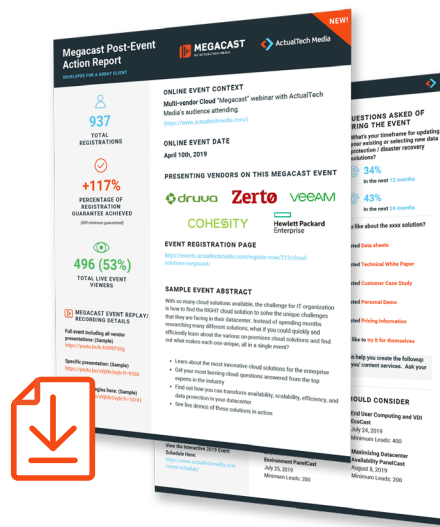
NEW!

Megacast Post-Event Action Report

DEVELOPED FOR A GREAT CLIENT

MEGACAST

ActualTech Media

937
TOTAL REGISTRATIONS

+117%
PERCENTAGE OF REGISTRATION GUARANTEE ACHIEVED

496 (53%)
TOTAL LIVE EVENT VIEWERS

MEGACAST EVENT REPLAY/ RECORDING DETAILS

Full event including all vendor presentations: (Sample)

Specific presentation: (Sample)

ONLINE EVENT CONTEXT

Multi-vendor Cloud "Megacast" webinar with ActualTech Media's audience attending.

(https://www.actualtechmedia.com/)

ONLINE EVENT DATE

April 10th, 2019

PRESENTING VENDORS ON THIS MEGACAST EVENT

druva

Zerto

VEEAM

COHESITY

Hewlett Packard Enterprise

EVENT REGISTRATION PAGE

https://events.actualtechmedia.com/register-now/213/cloud-solutions-megacast/

SAMPLE EVENT ABSTRACT

With so many cloud solutions available, the challenge for IT organization is how to find the RIGHT cloud solution to solve the unique challenges that they are facing in their datacenter. Instead of spending months researching many different solutions, what if you could quickly and efficiently learn about the various on-premises cloud solutions and find out what makes each one unique, all in a single event?

Learn about the most innovative cloud solutions for the enterprise

Get your most burning cloud questions answered from the top experts in the industry

Find out how you can transform availability, scalability, efficiency, and data protection in your datacenter

See live demos of these solutions in action

QUESTIONS ASKED OF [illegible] THE EVENT

What's your timeframe for updating your existing or selecting new data protection / disaster recovery solutions?

34%
In the next 12 months

43%
In the next 24 months

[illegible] like about the xxxx solution?

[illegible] Data sheets

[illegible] Technical White Paper

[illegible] Customer Case Study

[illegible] Personal Demo

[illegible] Pricing Information

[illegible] try it for themselves

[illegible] help you create the followup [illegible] content services. Ask your

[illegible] COULD CONSIDER

End User Computing and VDI EcoCast
July 24, 2019
Minimum Leads: 400

Maximizing Datacenter Availability PanelCast
August 8, 2019
Minimum Leads: 200

Environment PanelCast
July 25, 2019
Minimum Leads: 200

View the Interactive 2019 Event Schedule Here: